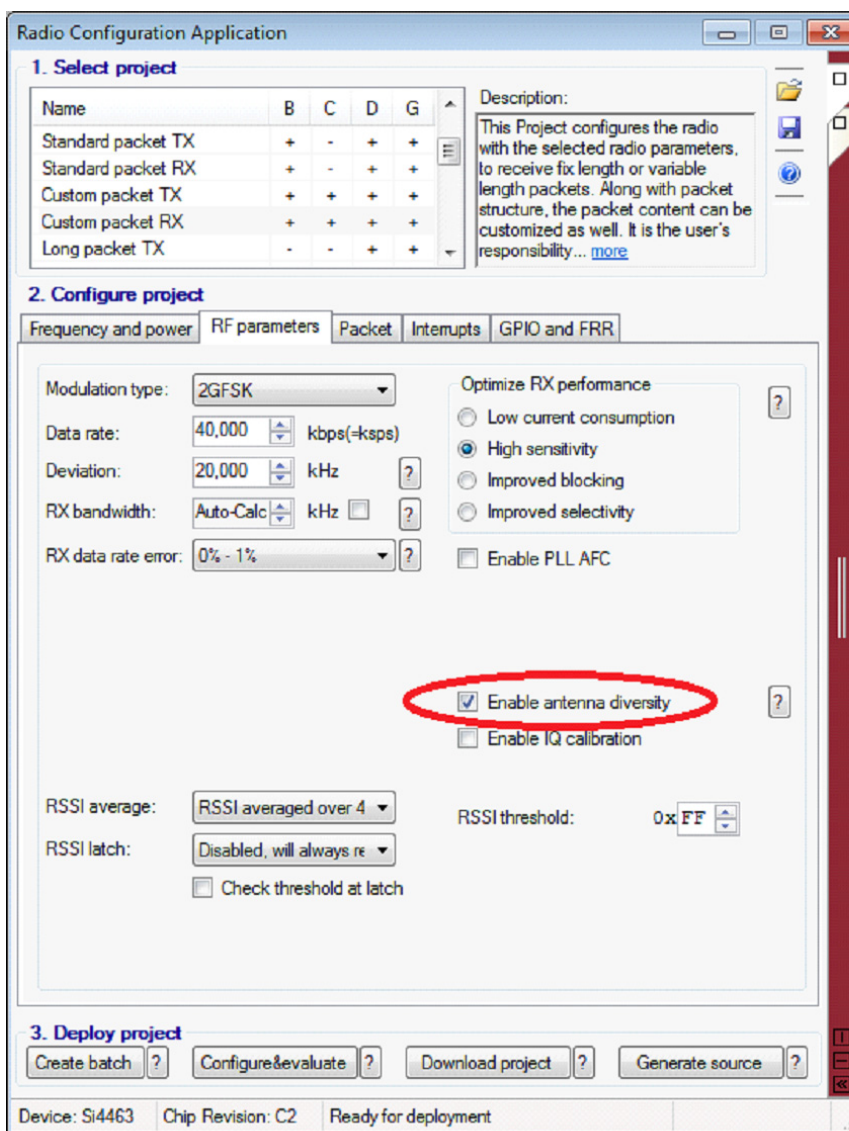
Radio Configuration Application

1. Select project

| Name | B | C | D | G |
|---|---|---|---|---|
| Standard packet TX | + | - | + | + |
| Standard packet RX | + | - | + | + |
| Custom packet TX | + | + | + | + |
| Custom packet RX | + | + | + | + |
| Long packet TX | - | - | + | + |

Description:
This Project configures the radio with the selected radio parameters, to receive fix length or variable length packets. Along with packet structure, the packet content can be customized as well. It is the user's responsibility... more

2. Configure project

Frequency and power | RF parameters | Packet | Interrupts | GPIO and FRR

Modulation type: 2GFSK
Data rate: 40,000 kbps(=ksps)
Deviation: 20,000 kHz ?
RX bandwidth: Auto-Calc kHz ?
RX data rate error: 0% - 1% ?

Optimize RX performance
Low current consumption
High sensitivity
Improved blocking
Improved selectivity
?

Enable PLL AFC

Enable antenna diversity ?
Enable IQ calibration

RSSI average: RSSI averaged over 4
RSSI latch: Disabled, will always re
Check threshold at latch

RSSI threshold: 0x FF

3. Deploy project
Create batch ? Configure&evaluate ? Download project ? Generate source ?

Device: Si4463 Chip Revision: C2 Ready for deployment